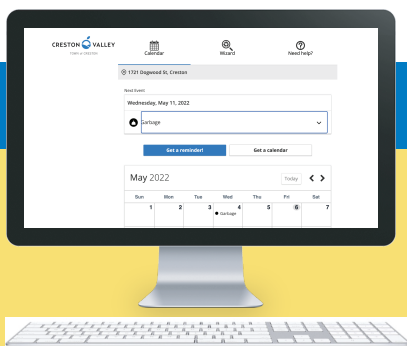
CRESTON VALLEY
TOWN of CRESTON

Calendar

Wizard

Need help?

1721 Dogwood St, Creston

Next Event

Wednesday, May 11, 2022

Garbage

Get a reminder!

Get a calendar

May 2022

Today

| Sun | Mon | Tue | Wed | Thu | Fri | Sat |
|---|---|---|---|---|---|---|
| 1 | 2 | 3 | 4 Garbage | 5 | 6 | 7 |